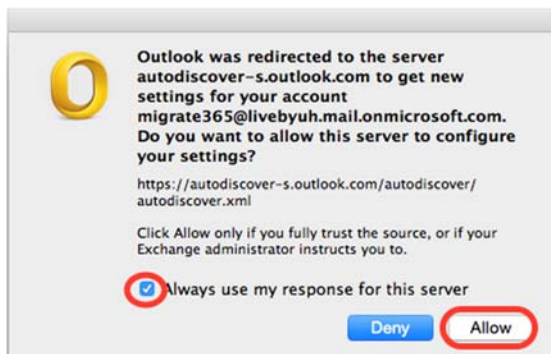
Outlook was redirected to the server autodiscover-s.outlook.com to get new settings for your account migrate365@livebyuh.mail.onmicrosoft.com. Do you want to allow this server to configure your settings?

https://autodiscover-s.outlook.com/autodiscover/autodiscover.xml

Click Allow only if you fully trust the source, or if your Exchange administrator instructs you to.

Always use my response for this server

Deny

Allow